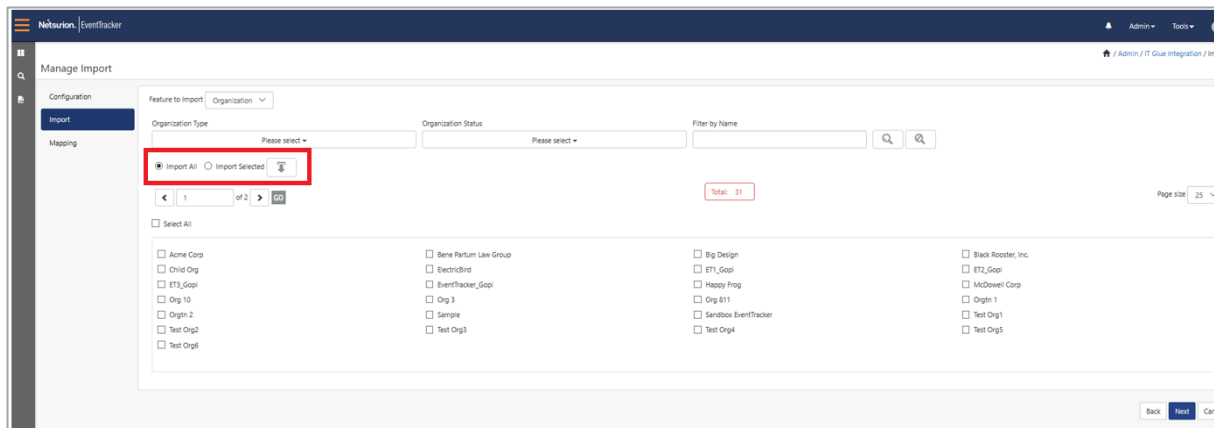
Netsurion. EventTracker

Admin Tools

/ Admin / IT Glue Integration / Im

Manage Import

Configuration

Import

Mapping

Feature to Import Organization

Organization Type

Please select

Organization Status

Please select

Filter by Name

Import All Import Selected

1 of 2 GO

Total: 31

Page size 25

Select All

| | | | |
|---|---|---|---|
| Acme Corp | Bene Partum Law Group | Big Design | Black Rooster, Inc. |
| Child Org | ElectricBird | ET1_Gopi | ET2_Gopi |
| ET3_Gopi | EventTracker_Gopi | Happy Frog | McDowell Corp |
| Org 10 | Org 3 | Org 811 | Orgtn 1 |
| Orgtn 2 | Sample | Sandbox EventTracker | Test Org1 |
| Test Org2 | Test Org3 | Test Org4 | Test Org5 |
| Test Org6 | | | |

Back Next Car